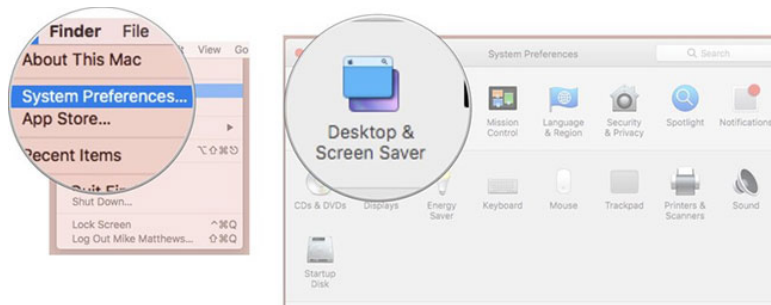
Finder File
t View Go
About This Mac
System Preferences...
App Store...
Recent Items
⌥⇧⌘⎋
Quit Fi
Shut Down...
Lock Screen
^⌘Q
Log Out Mike Matthews...
⇧⌘Q

System Preferences
Q Search
Desktop & Screen Saver
Mission Control
Language & Region
Security & Privacy
Spotlight
Notifications
CDs & DVDs
Displays
Energy Saver
Keyboard
Mouse
Trackpad
Printers & Scanners
Sound
Startup Disk